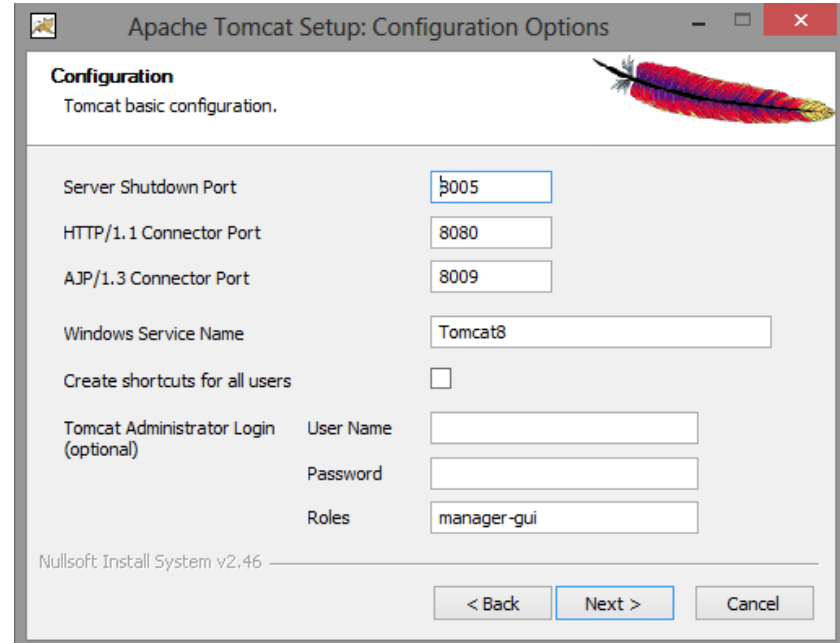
Apache Tomcat Setup: Configuration Options

Configuration
Tomcat basic configuration.

Server Shutdown Port 8005

HTTP/1.1 Connector Port 8080

AJP/1.3 Connector Port 8009

Windows Service Name Tomcat8

Create shortcuts for all users

Tomcat Administrator Login (optional)

User Name

Password

Roles manager-gui

Nullsoft Install System v2.46

< Back

Next >

Cancel